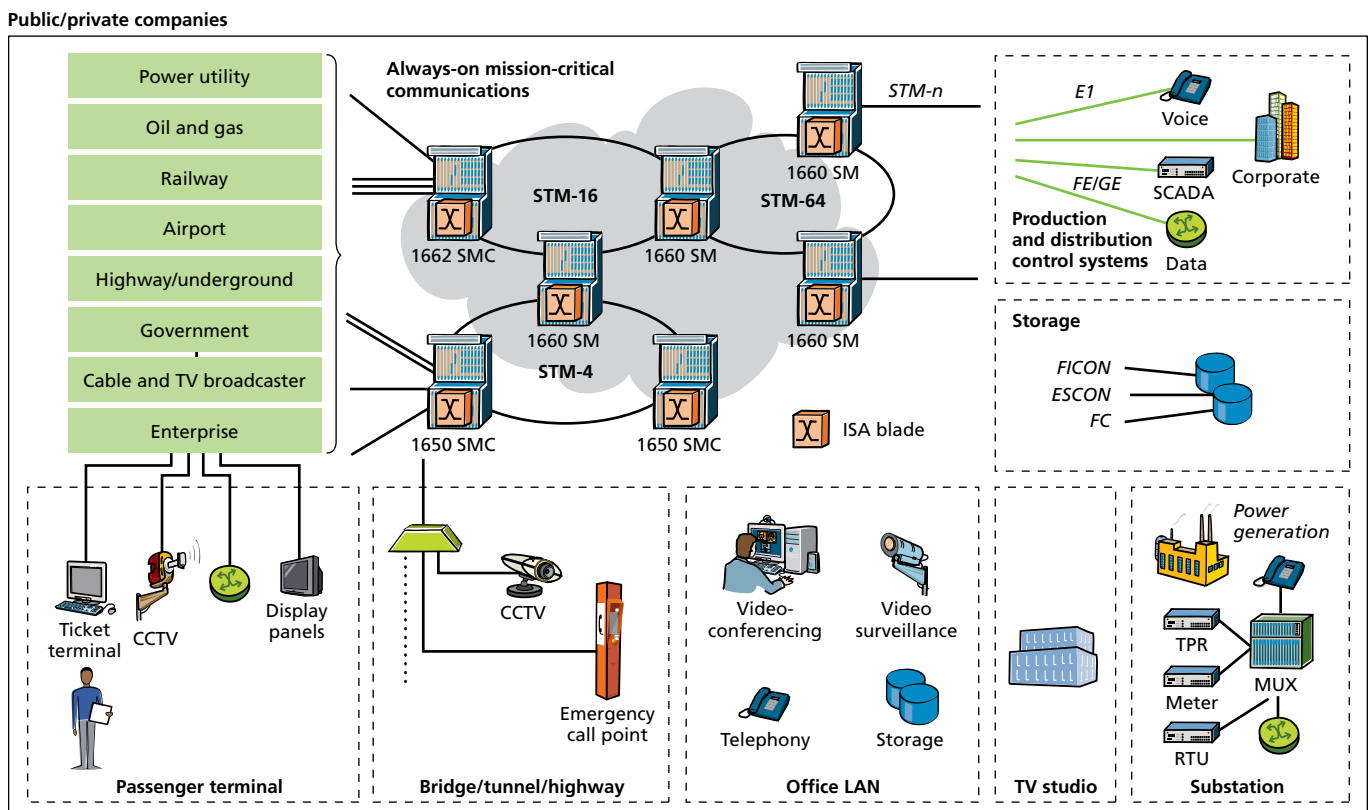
Public/private companies

Power utility
Oil and gas
Railway
Airport
Highway/underground
Government
Cable and TV broadcaster
Enterprise

Always-on mission-critical communications

STM-n
STM-16
STM-64
STM-4
1662 SMC
1660 SM
1660 SM
1660 SM
1660 SM
1650 SMC
1650 SMC
ISA blade

E1
Voice
Corporate
SCADA
FE/GE
Production and distribution control systems
Data

Storage
FICON
ESCON
FC

Ticket terminal
CCTV
Display panels
Passenger terminal

CCTV
Emergency call point
Bridge/tunnel/highway

Video-conferencing
Video surveillance
Telephony
Storage
Office LAN

TV studio

Power generation
TPR
Meter
RTU
MUX
Substation